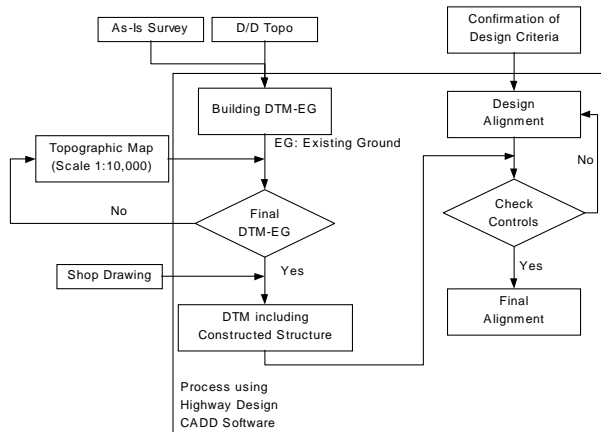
As-Is Survey

D/D Topo

Confirmation of Design Criteria

Building DTM-EG

EG: Existing Ground

Design Alignment

Topographic Map (Scale 1:10,000)

No

Final DTM-EG

No

Check Controls

Shop Drawing

Yes

Yes

DTM including Constructed Structure

Final Alignment

Process using Highway Design CADD Software